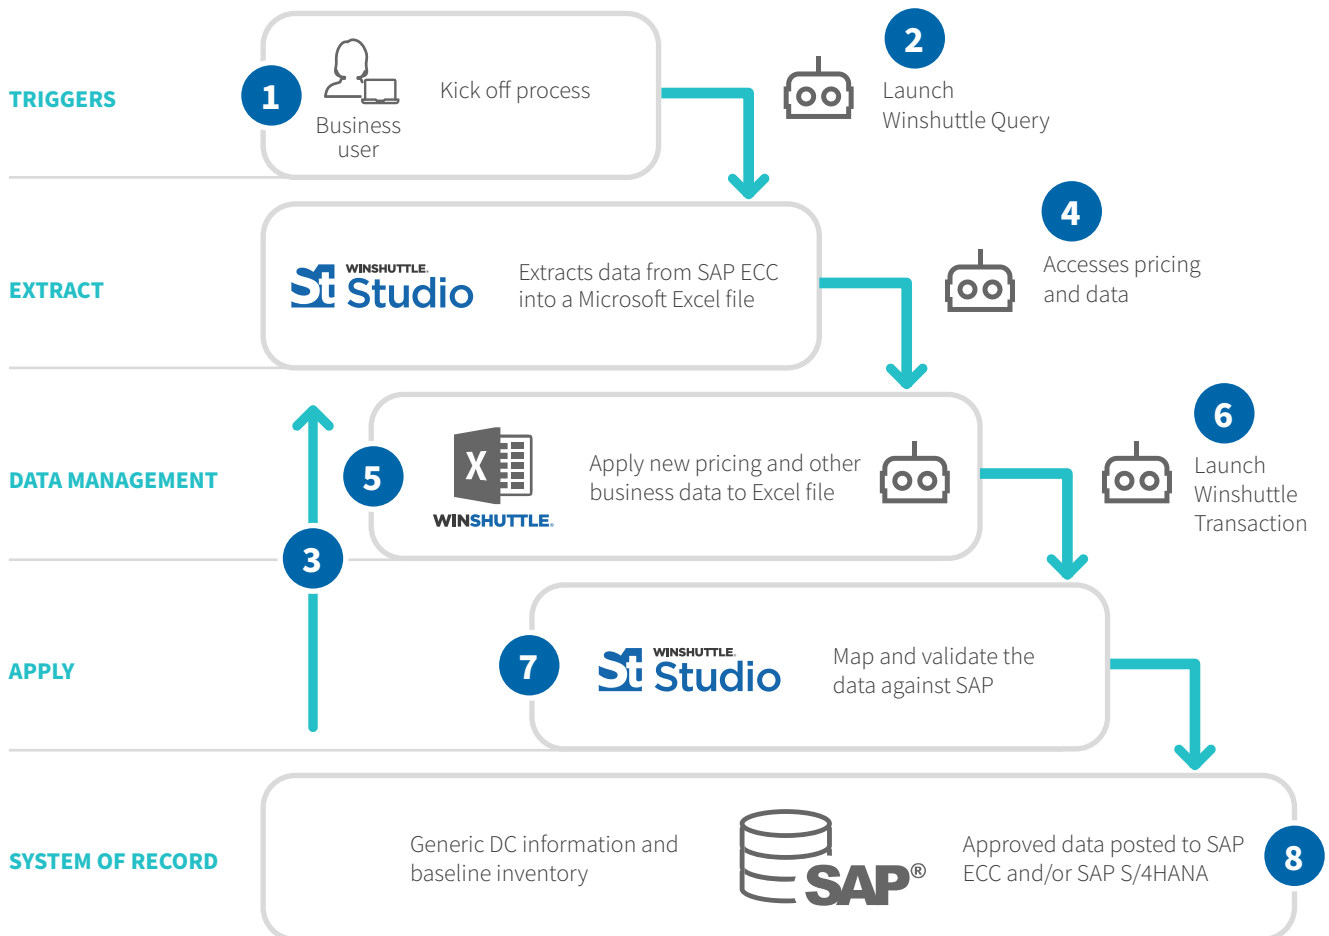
TRIGGERS

1

Business user

Kick off process

2

Launch Winshuttle Query

EXTRACT

St WINSHUTTLE Studio

Extracts data from SAP ECC into a Microsoft Excel file

4

Accesses pricing and data

DATA MANAGEMENT

5

X

WINSHUTTLE.

Apply new pricing and other business data to Excel file

6

Launch Winshuttle Transaction

3

APPLY

7

St WINSHUTTLE Studio

Map and validate the data against SAP

SYSTEM OF RECORD

Generic DC information and baseline inventory

SAP®

Approved data posted to SAP ECC and/or SAP S/4HANA

8